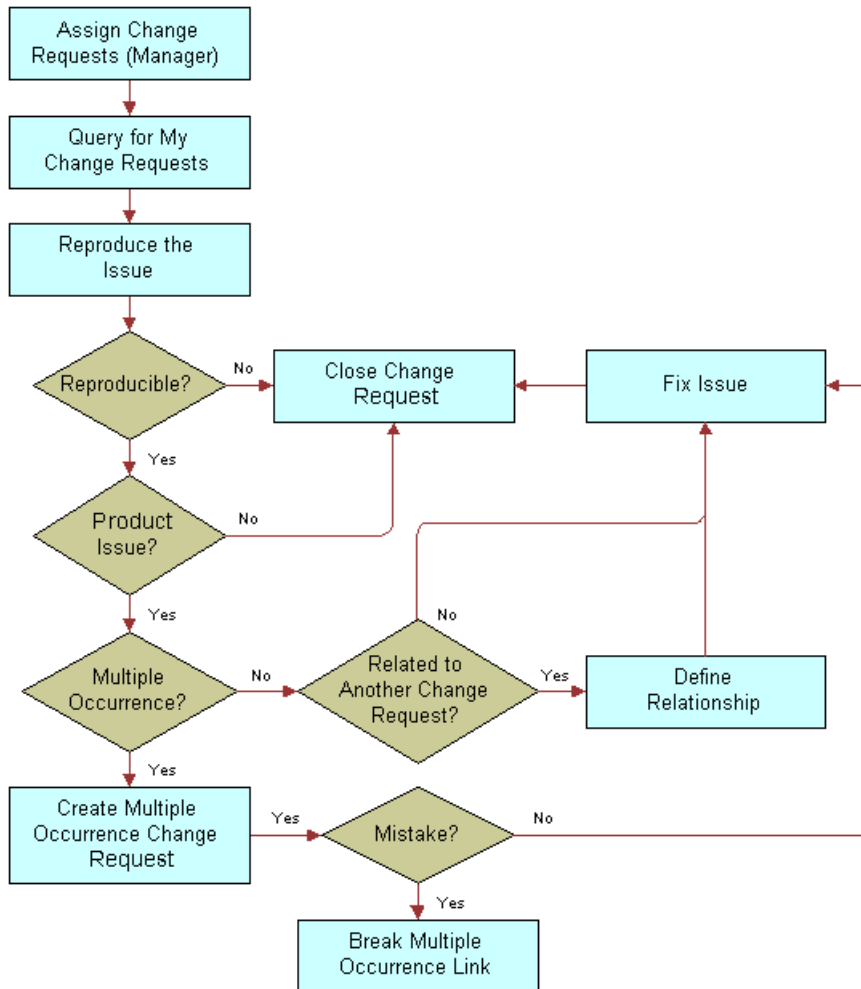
Assign Change Requests (Manager)

Query for My Change Requests

Reproduce the Issue

Reproducible?

No

Close Change Request

Fix Issue

Yes

Product Issue?

No

Yes

No

Multiple Occurrence?

No

Related to Another Change Request?

Yes

Define Relationship

Yes

Create Multiple Occurrence Change Request

Yes

Mistake?

No

Yes

Break Multiple Occurrence Link